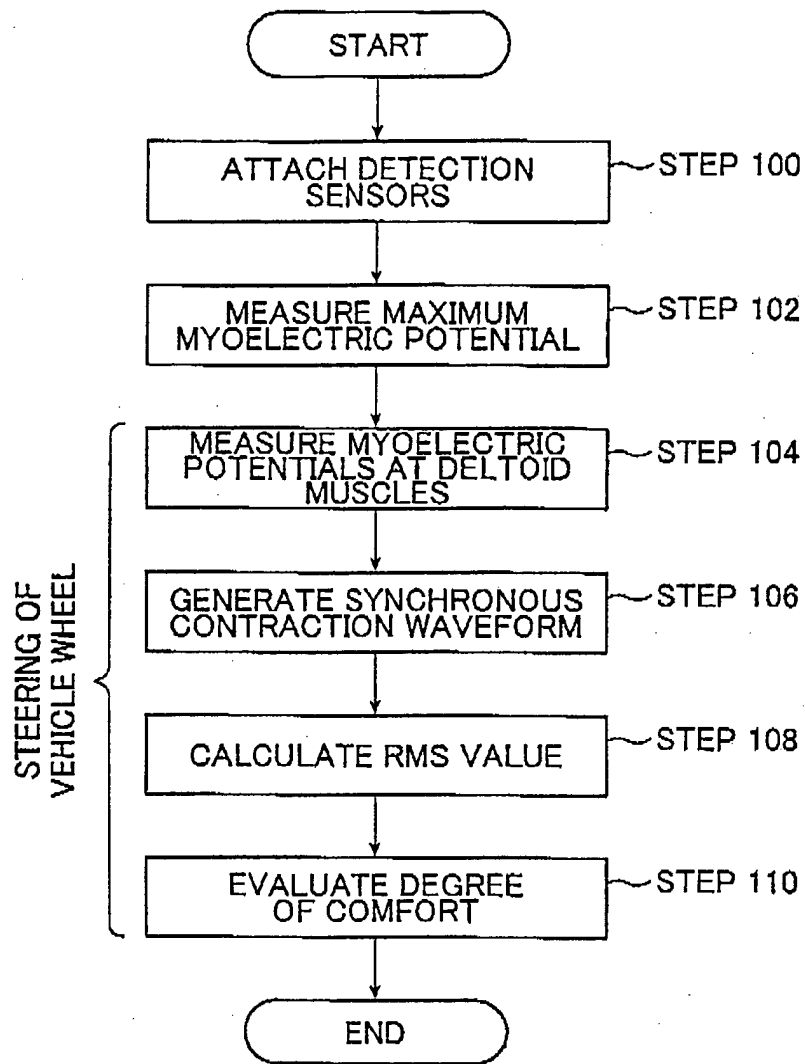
START

ATTACH DETECTION SENSORS

STEP 100

MEASURE MAXIMUM MYOELECTRIC POTENTIAL

STEP 102

STEERING OF VEHICLE WHEEL

MEASURE MYOELECTRIC POTENTIALS AT DELTOID MUSCLES

STEP 104

GENERATE SYNCHRONOUS CONTRACTION WAVEFORM

STEP 106

CALCULATE RMS VALUE

STEP 108

EVALUATE DEGREE OF COMFORT

STEP 110

END